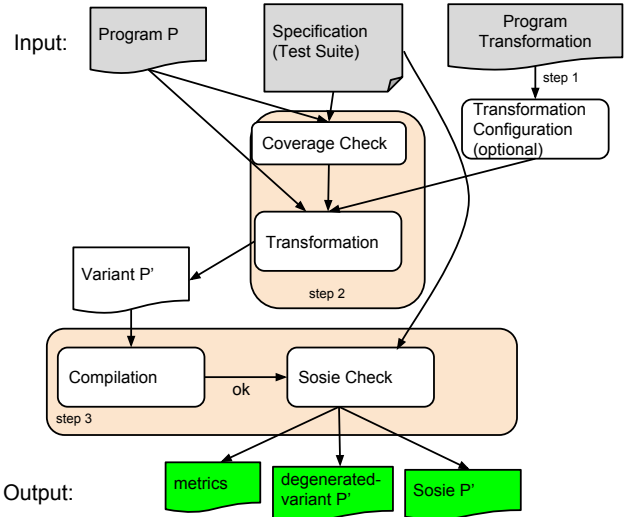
Input:

Program P

Specification (Test Suite)

Program Transformation

step 1

Transformation Configuration (optional)

Coverage Check

Transformation

step 2

Variant P'

Compilation

ok

Sosie Check

step 3

Output:

metrics

degenerated-variant P'

Sosie P'